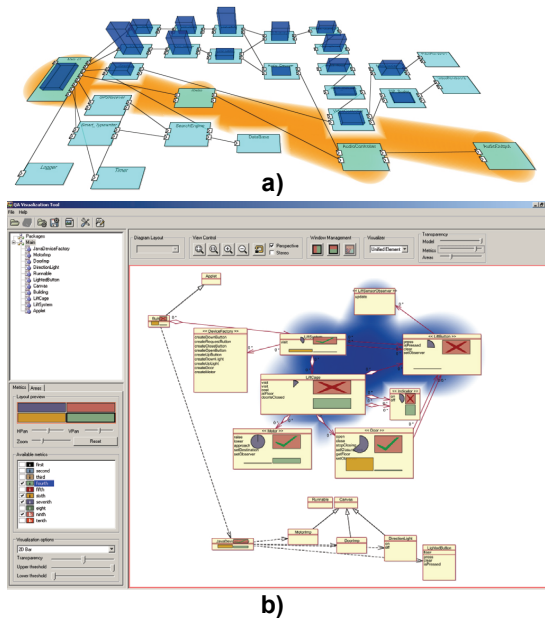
Logger
Timer
SearchEngine
DataBase
AudioController
AudioOutput

a)

QA Visualization Tool
File Help

Packages
Main
JavaDeviceFactory
Motorltop
Doorltop
DirectionLight
Runnable
LightedButton
Canvas
Building
LiftCage
LiftSystem
Applet

Metrics Areas
Layout preview
HPan VPan
Zoom Reset
Available metrics
first
second
third
fourth
fifth
sixth
seventh
eight
ninth
tenth

Visualization options
2D Bar
Transparency
Upper threshold
Lower threshold

Diagram Layout
View Control
Perspective
Stereo
Window Management
Visualize
UnifiedElement
Transparency
Model
Metrics
Areas

Applet
<< DeviceFactory >>
LiftCage
<< Motor >>
<< Door >>
<< Indicator >>
<< LiftButton >>
<< LiftStatusObserver >>
update
Runnable
Canvas
Motorltop
Doorltop
DirectionLight
LightedButton

b)